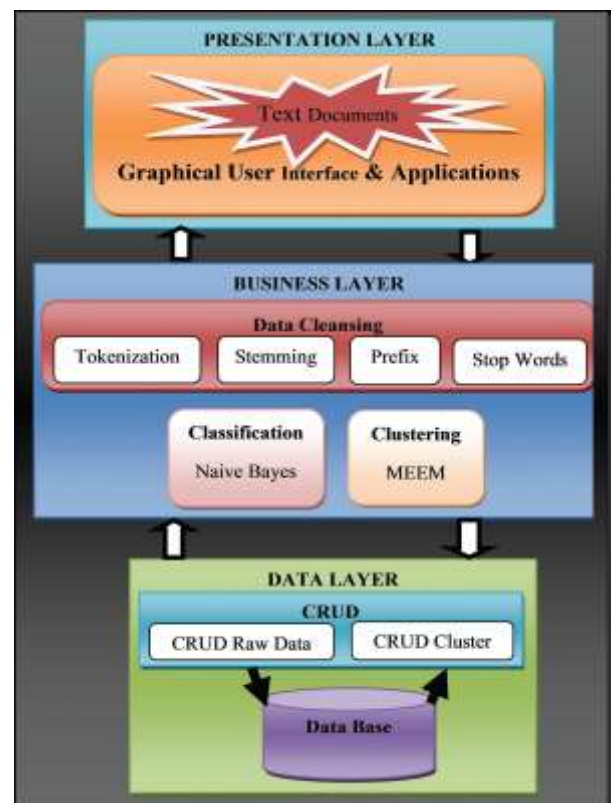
PRESENTATION LAYER

Text Documents

Graphical User Interface & Applications

BUSINESS LAYER

Data Cleansing

Tokenization

Stemming

Prefix

Stop Words

Classification

Naive Bayes

Clustering

MEEM

DATA LAYER

CRUD

CRUD Raw Data

CRUD Cluster

Data Base